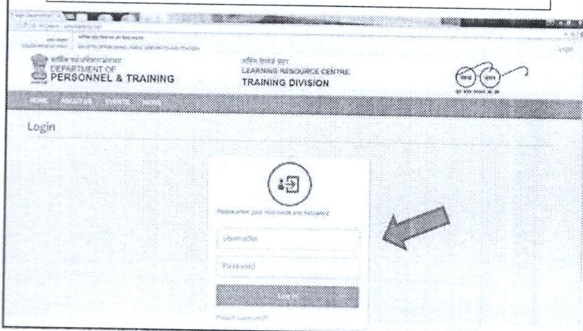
DEPARTMENT OF
PERSONNEL & TRAINING

LEARNING RESOURCE CENTRE
TRAINING DIVISION

HOME ABOUT US EVENTS NEWS

Login

Please enter your user name and password

Username

Password

Log in

Forgot password?